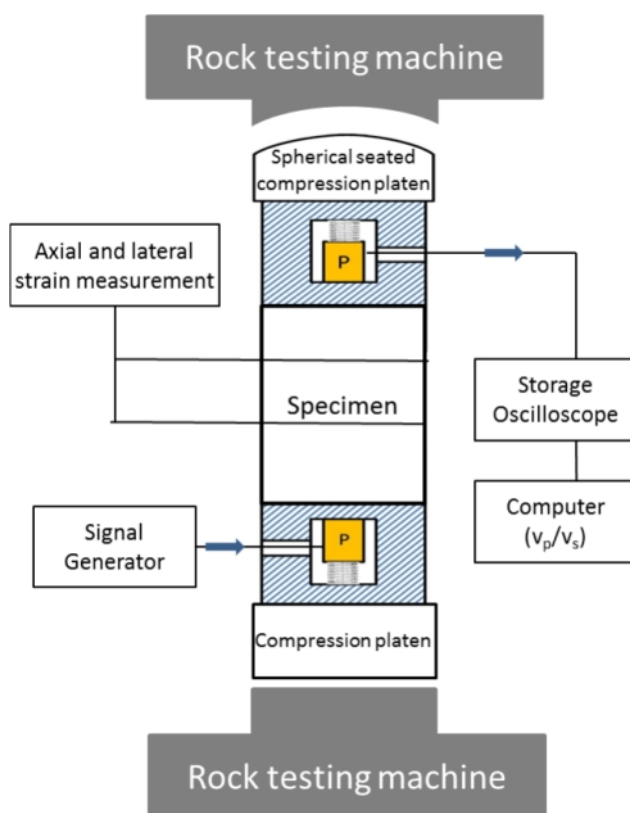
Rock testing machine

Spherical seated compression platen

Axial and lateral strain measurement

P

Specimen

Storage Oscilloscope

Computer ($v_p/v_s$)

Signal Generator

P

Compression platen

Rock testing machine